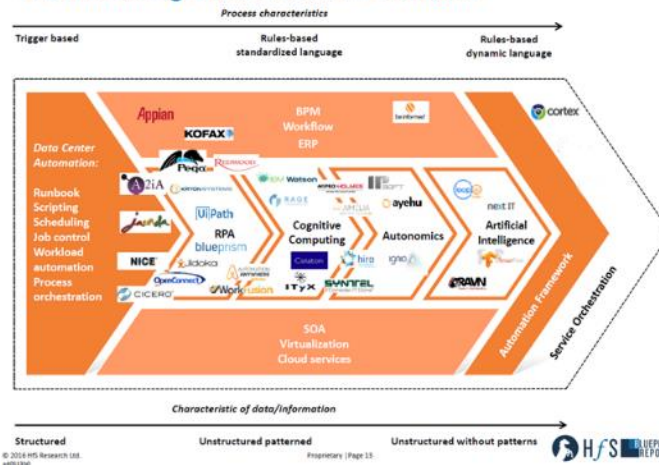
Process characteristics

Trigger based

Rules-based standardized language

Rules-based dynamic language

Appian

KOFAX

BPM
Workflow
ERP

Data Center Automation:

Runbook
Scripting
Scheduling
Job control
Workload automation
Process orchestration

A2iA

Jacada

NICE

OpenConnect

CICERO

Pega

Redwood

UiPath

RPA

blueprism

Jidoka

Workfusion

IBM Watson

RAGE

Cognitive Computing

Celaton

ITyX

IPsoft

ayehu

Autonomics

hiro

SYNTEL

ipsoft

next IT

Artificial Intelligence

RAVN

cortex

SOA
Virtualization
Cloud services

Automation Framework

Service Orchestration

Characteristic of data/information

Structured

Unstructured patterned

Unstructured without patterns

HfS

© 2016 HfS Research Ltd.

Proprietary | Page 15